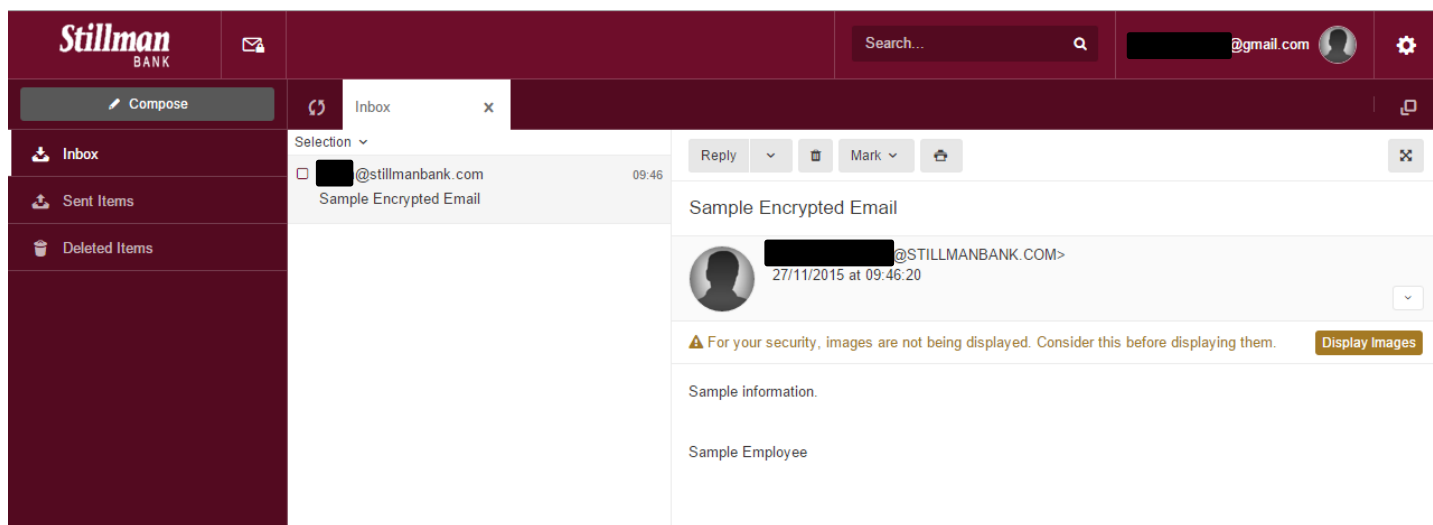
Stillman
BANK

Search...

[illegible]@gmail.com

Compose

Inbox

Sent Items

Deleted Items

Inbox ×

Selection

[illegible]@stillmanbank.com 09:46
Sample Encrypted Email

Reply
Mark

Sample Encrypted Email

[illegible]@STILLMANBANK.COM>
27/11/2015 at 09:46:20

For your security, images are not being displayed. Consider this before displaying them.

Display Images

Sample information.

Sample Employee